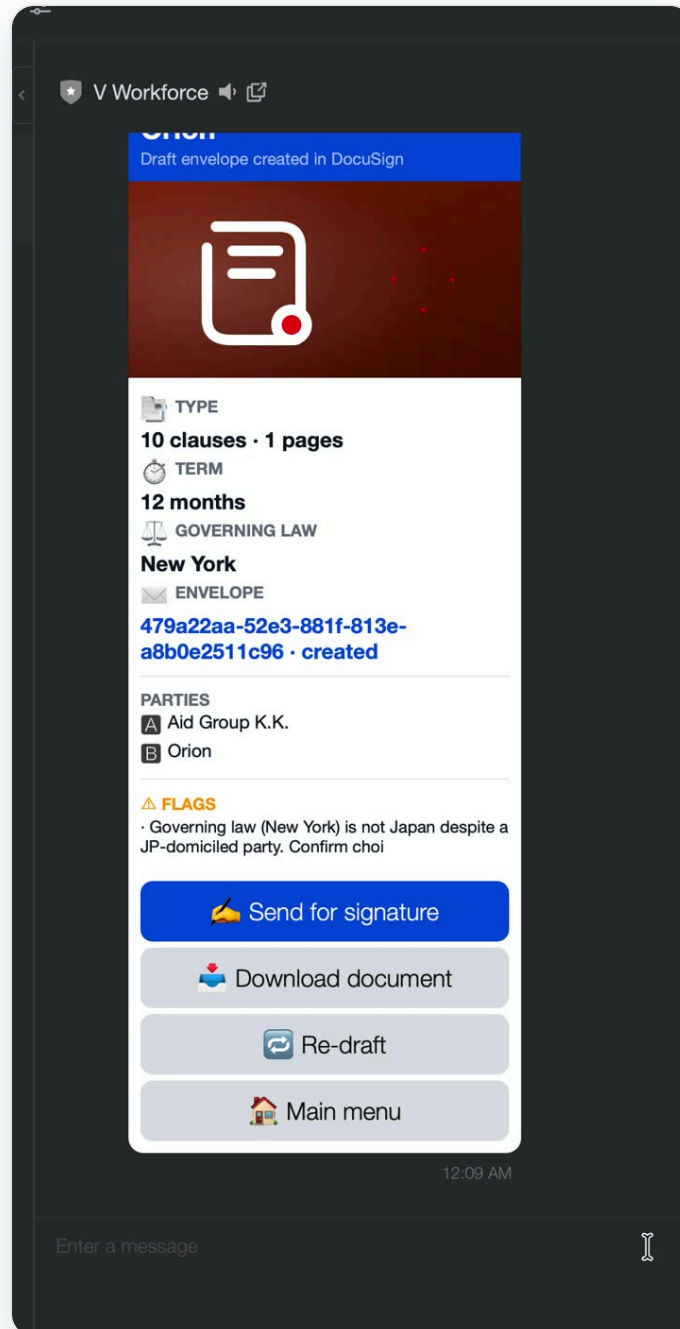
V Workforce

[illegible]
Draft envelope created in DocuSign

TYPE
10 clauses · 1 pages
TERM
12 months
GOVERNING LAW
New York
ENVELOPE
479a22aa-52e3-881f-813e-a8b0e2511c96 · created

PARTIES
A Aid Group K.K.
B Orion

⚠ FLAGS
· Governing law (New York) is not Japan despite a JP-domiciled party. Confirm choi

✍ Send for signature
📥 Download document
🔁 Re-draft
🏠 Main menu

12:09 AM

Enter a message